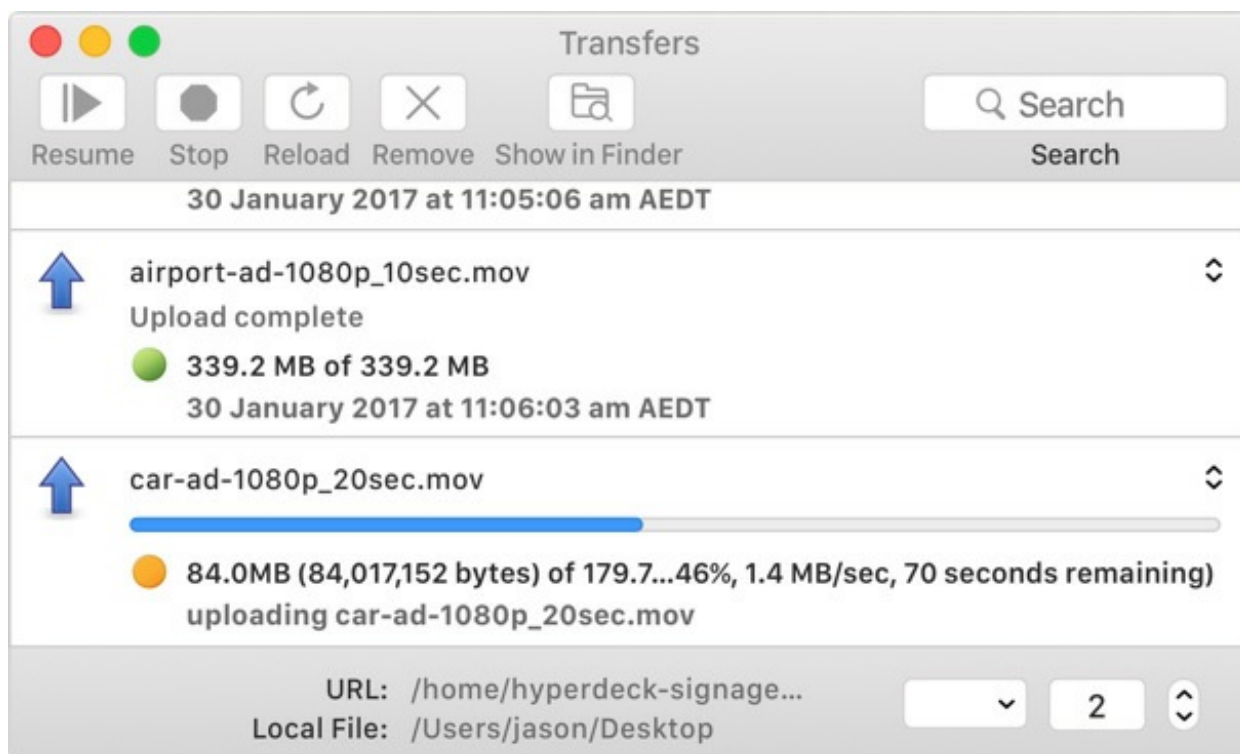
Transfers

Resume Stop Reload Remove Show in Finder

Search

Search

30 January 2017 at 11:05:06 am AEDT

airport-ad-1080p_10sec.mov

Upload complete

339.2 MB of 339.2 MB

30 January 2017 at 11:06:03 am AEDT

car-ad-1080p_20sec.mov

84.0MB (84,017,152 bytes) of 179.7...46%, 1.4 MB/sec, 70 seconds remaining)

uploading car-ad-1080p_20sec.mov

URL: /home/hyperdeck-signage...

Local File: /Users/jason/Desktop

2